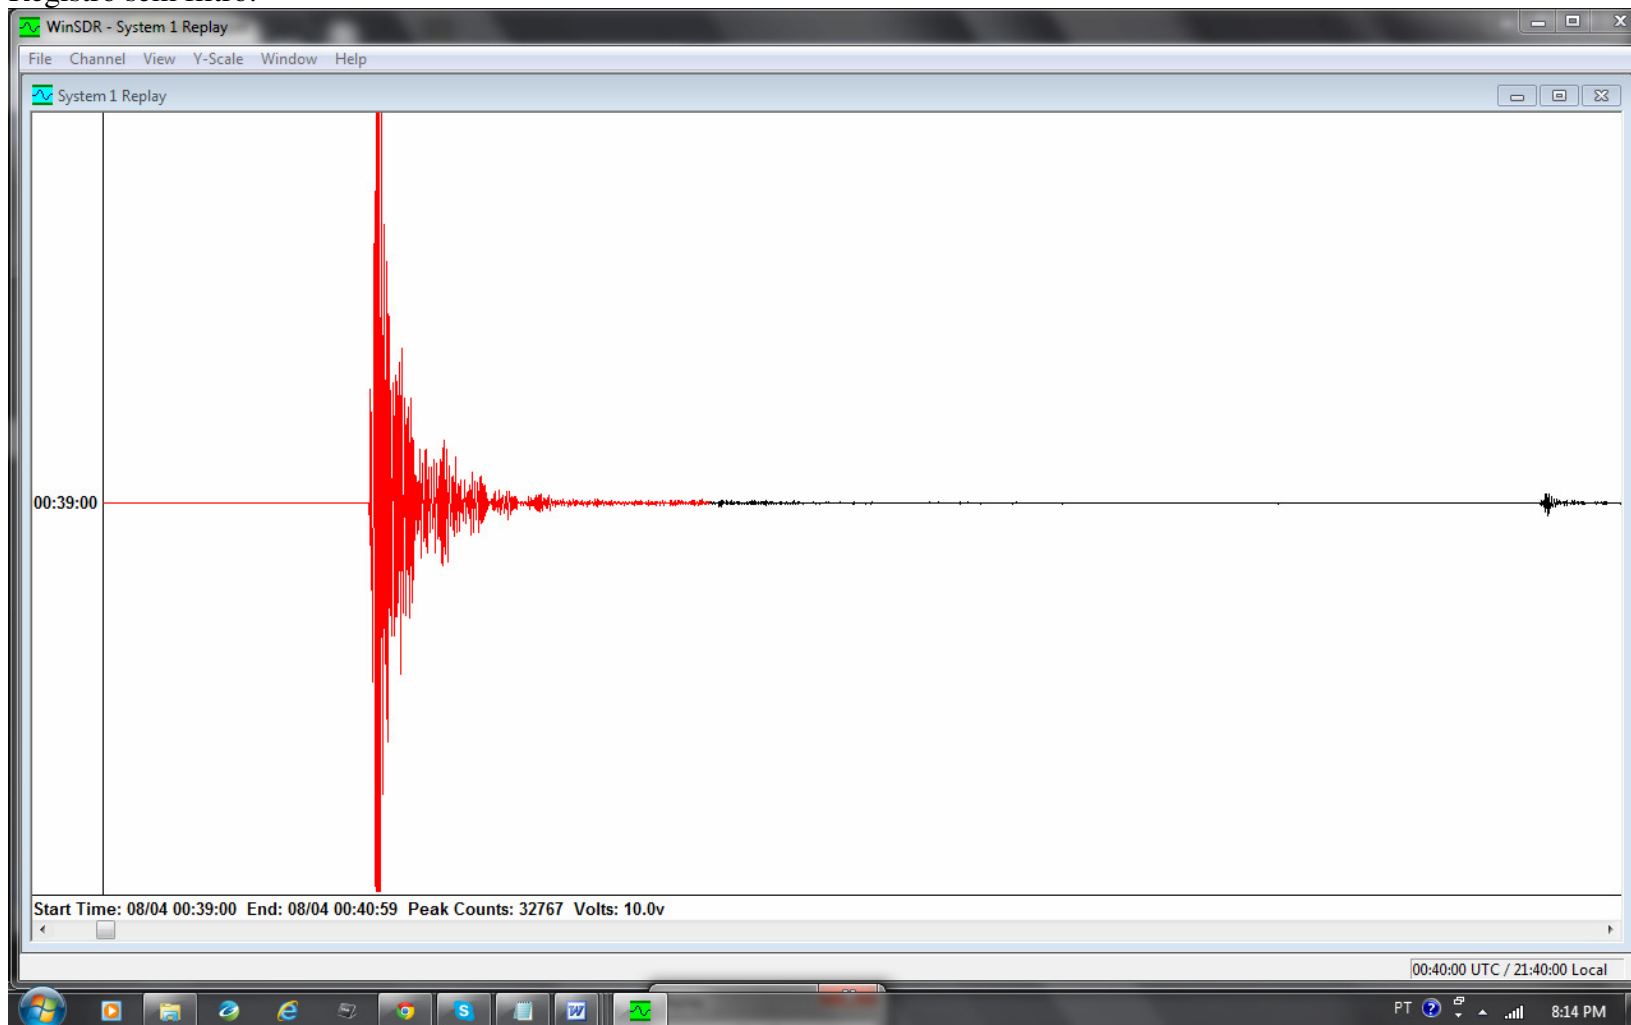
WinSDR - System 1 Replay

File Channel View Y-Scale Window Help

System 1 Replay

00:39:00

Start Time: 08/04 00:39:00 End: 08/04 00:40:59 Peak Counts: 32767 Volts: 10.0v

00:40:00 UTC / 21:40:00 Local

PT 8:14 PM